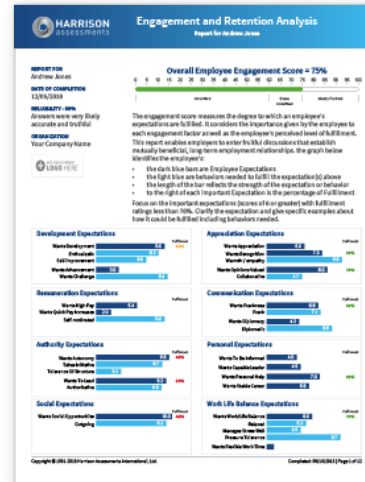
HARRISON ASSESSMENTS

Engagement and Retention Analysis
Report for Andrew Jones

REPORT FOR
Andrew Jones

DATE OF COMPLETION
12/06/2018

RELIABILITY - 90%
Answers were very likely accurate and truthful

ORGANIZATION
Your Company Name

YOUR COMPANY
LOGO HERE

Overall Employee Engagement Score = 75%

The engagement score measures the degree to which an employee's expectations are fulfilled. It considers the importance given by the employee to each engagement factor as well as the employee's perceived level of fulfillment. This report enables employers to enter fruitful discussions that establish mutually beneficial, long-term employment relationships. The graph below identifies the employee's:

the dark blue bars are Employee Expectations
the light blue are behaviors needed to fulfill the expectation(s) above
the length of the bar reflects the strength of the expectation or behavior
to the right of each important Expectation is the percentage of Fulfillment

Focus on the important expectations (scores of 6 or greater) with fulfillment ratings less than 70%. Clarify the expectation and give specific examples about how it could be fulfilled including behaviors needed.

Development Expectations
Wants Development
Enthusiastic
Self Improvement
Wants Advancement
Wants Challenge

Appreciation Expectations
Wants Appreciation
Wants Recognition
Warmth / empathy
Wants Opinions Valued
Collaborative

Remuneration Expectations
Wants High Pay
Wants Quick Pay Increases
Self motivated

Communication Expectations
Wants Frankness
Frank
Wants Diplomacy
Diplomatic

Authority Expectations
Wants Autonomy
Takes Initiative
Tolerance Of Structure
Wants To Lead
Authoritative

Personal Expectations
Wants To Be Informal
Wants Capable Leader
Wants Personal Help
Wants Stable Career

Social Expectations
Wants Social Opportunities
Outgoing

Work Life Balance Expectations
Wants Work/Life Balance
Relaxed
Manages Stress Well
Pressure Tolerance
Wants Flexible Work Time

Copyright © 1991-2018 Harrison Assessments International, Ltd.
Completed: 06/16/2023 | Page 1 of 12